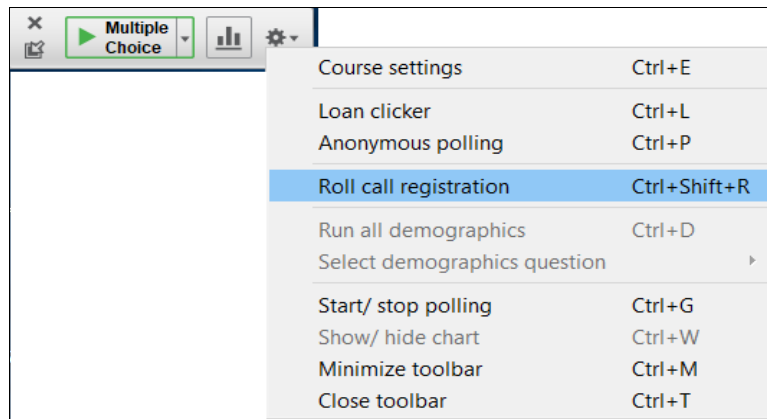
Multiple Choice

| | |
|---|---|
| Course settings | Ctrl+E |
| Loan clicker | Ctrl+L |
| Anonymous polling | Ctrl+P |
| Roll call registration | Ctrl+Shift+R |
| Run all demographics | Ctrl+D |
| Select demographics question | |
| Start/ stop polling | Ctrl+G |
| Show/ hide chart | Ctrl+W |
| Minimize toolbar | Ctrl+M |
| Close toolbar | Ctrl+T |